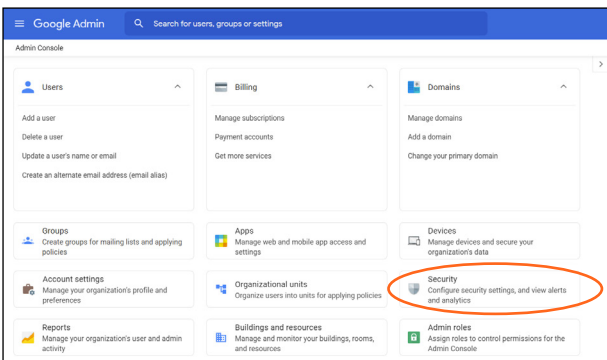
Google Admin

Search for users, groups or settings

Admin Console

Users

Add a user

Delete a user

Update a user's name or email

Create an alternate email address (email alias)

Billing

Manage subscriptions

Payment accounts

Get more services

Domains

Manage domains

Add a domain

Change your primary domain

Groups
Create groups for mailing lists and applying policies

Apps
Manage web and mobile app access and settings

Devices
Manage devices and secure your organization's data

Account settings
Manage your organization's profile and preferences

Organizational units
Organize users into units for applying policies

Security
Configure security settings, and view alerts and analytics

Reports
Manage your organization's user and admin activity

Buildings and resources
Manage and monitor your buildings, rooms, and resources

Admin roles
Assign roles to control permissions for the Admin Console